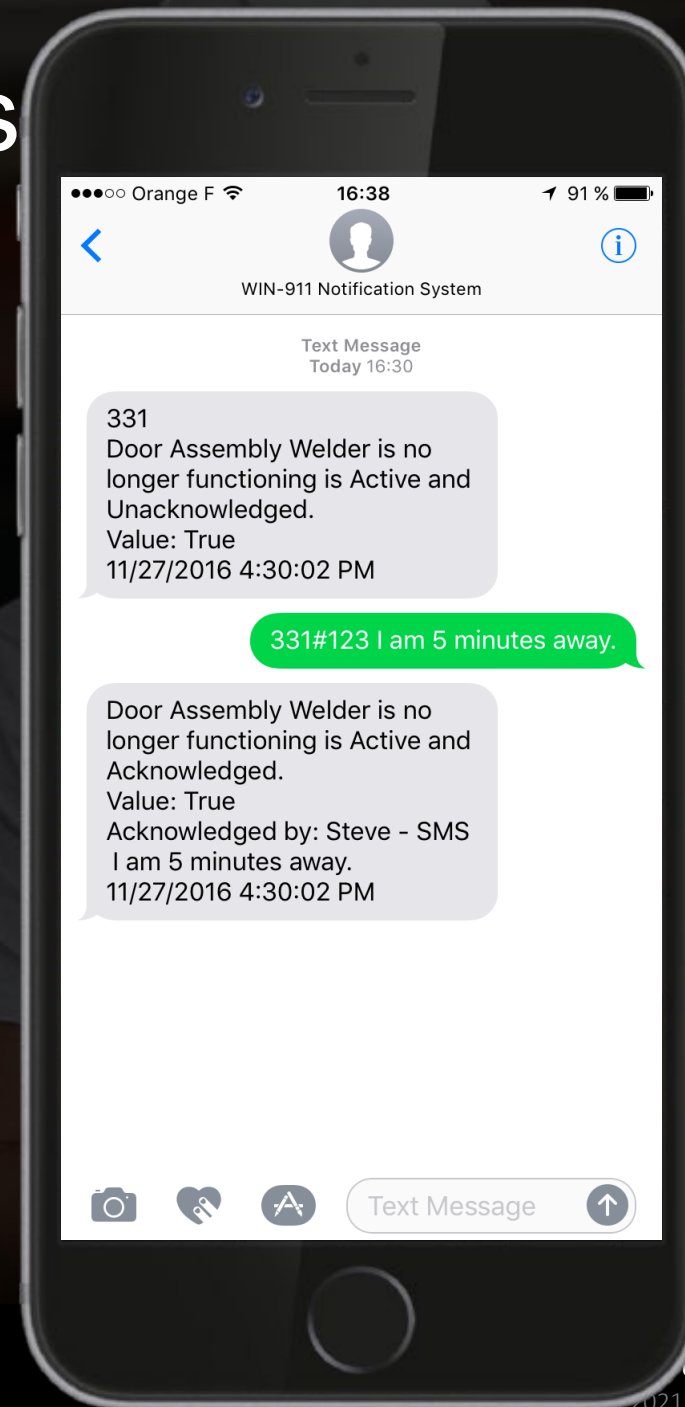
S

●●●○○ Orange F 16:38 91 %

WIN-911 Notification System

Text Message
Today 16:30

331
Door Assembly Welder is no longer functioning is Active and Unacknowledged.
Value: True
11/27/2016 4:30:02 PM

331#123 I am 5 minutes away.

Door Assembly Welder is no longer functioning is Active and Acknowledged.
Value: True
Acknowledged by: Steve - SMS
I am 5 minutes away.
11/27/2016 4:30:02 PM

Text Message

021